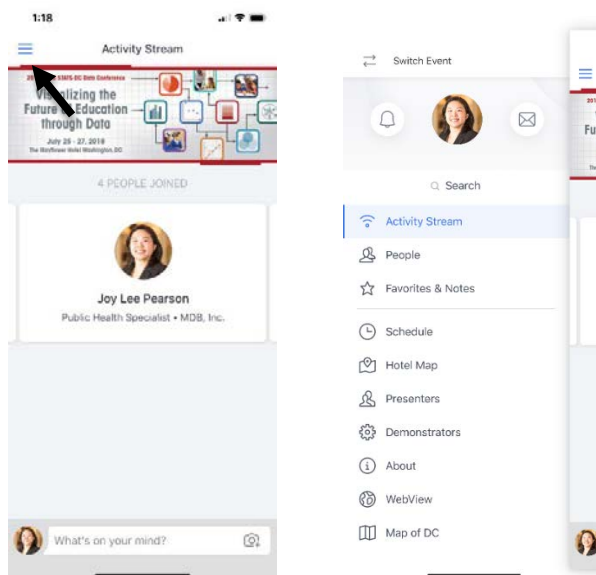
1:18

Activity Stream

20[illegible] EIMS-DC Data Conference
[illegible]lizing the Future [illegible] Education through Data
July 25 - 27, 2018
The Mayflower Hotel Washington, DC

4 PEOPLE JOINED

Joy Lee Pearson
Public Health Specialist • MDB, Inc.

What's on your mind?

Switch Event

Search

Activity Stream

People

Favorites & Notes

Schedule

Hotel Map

Presenters

Demonstrators

About

WebView

Map of DC

Fu